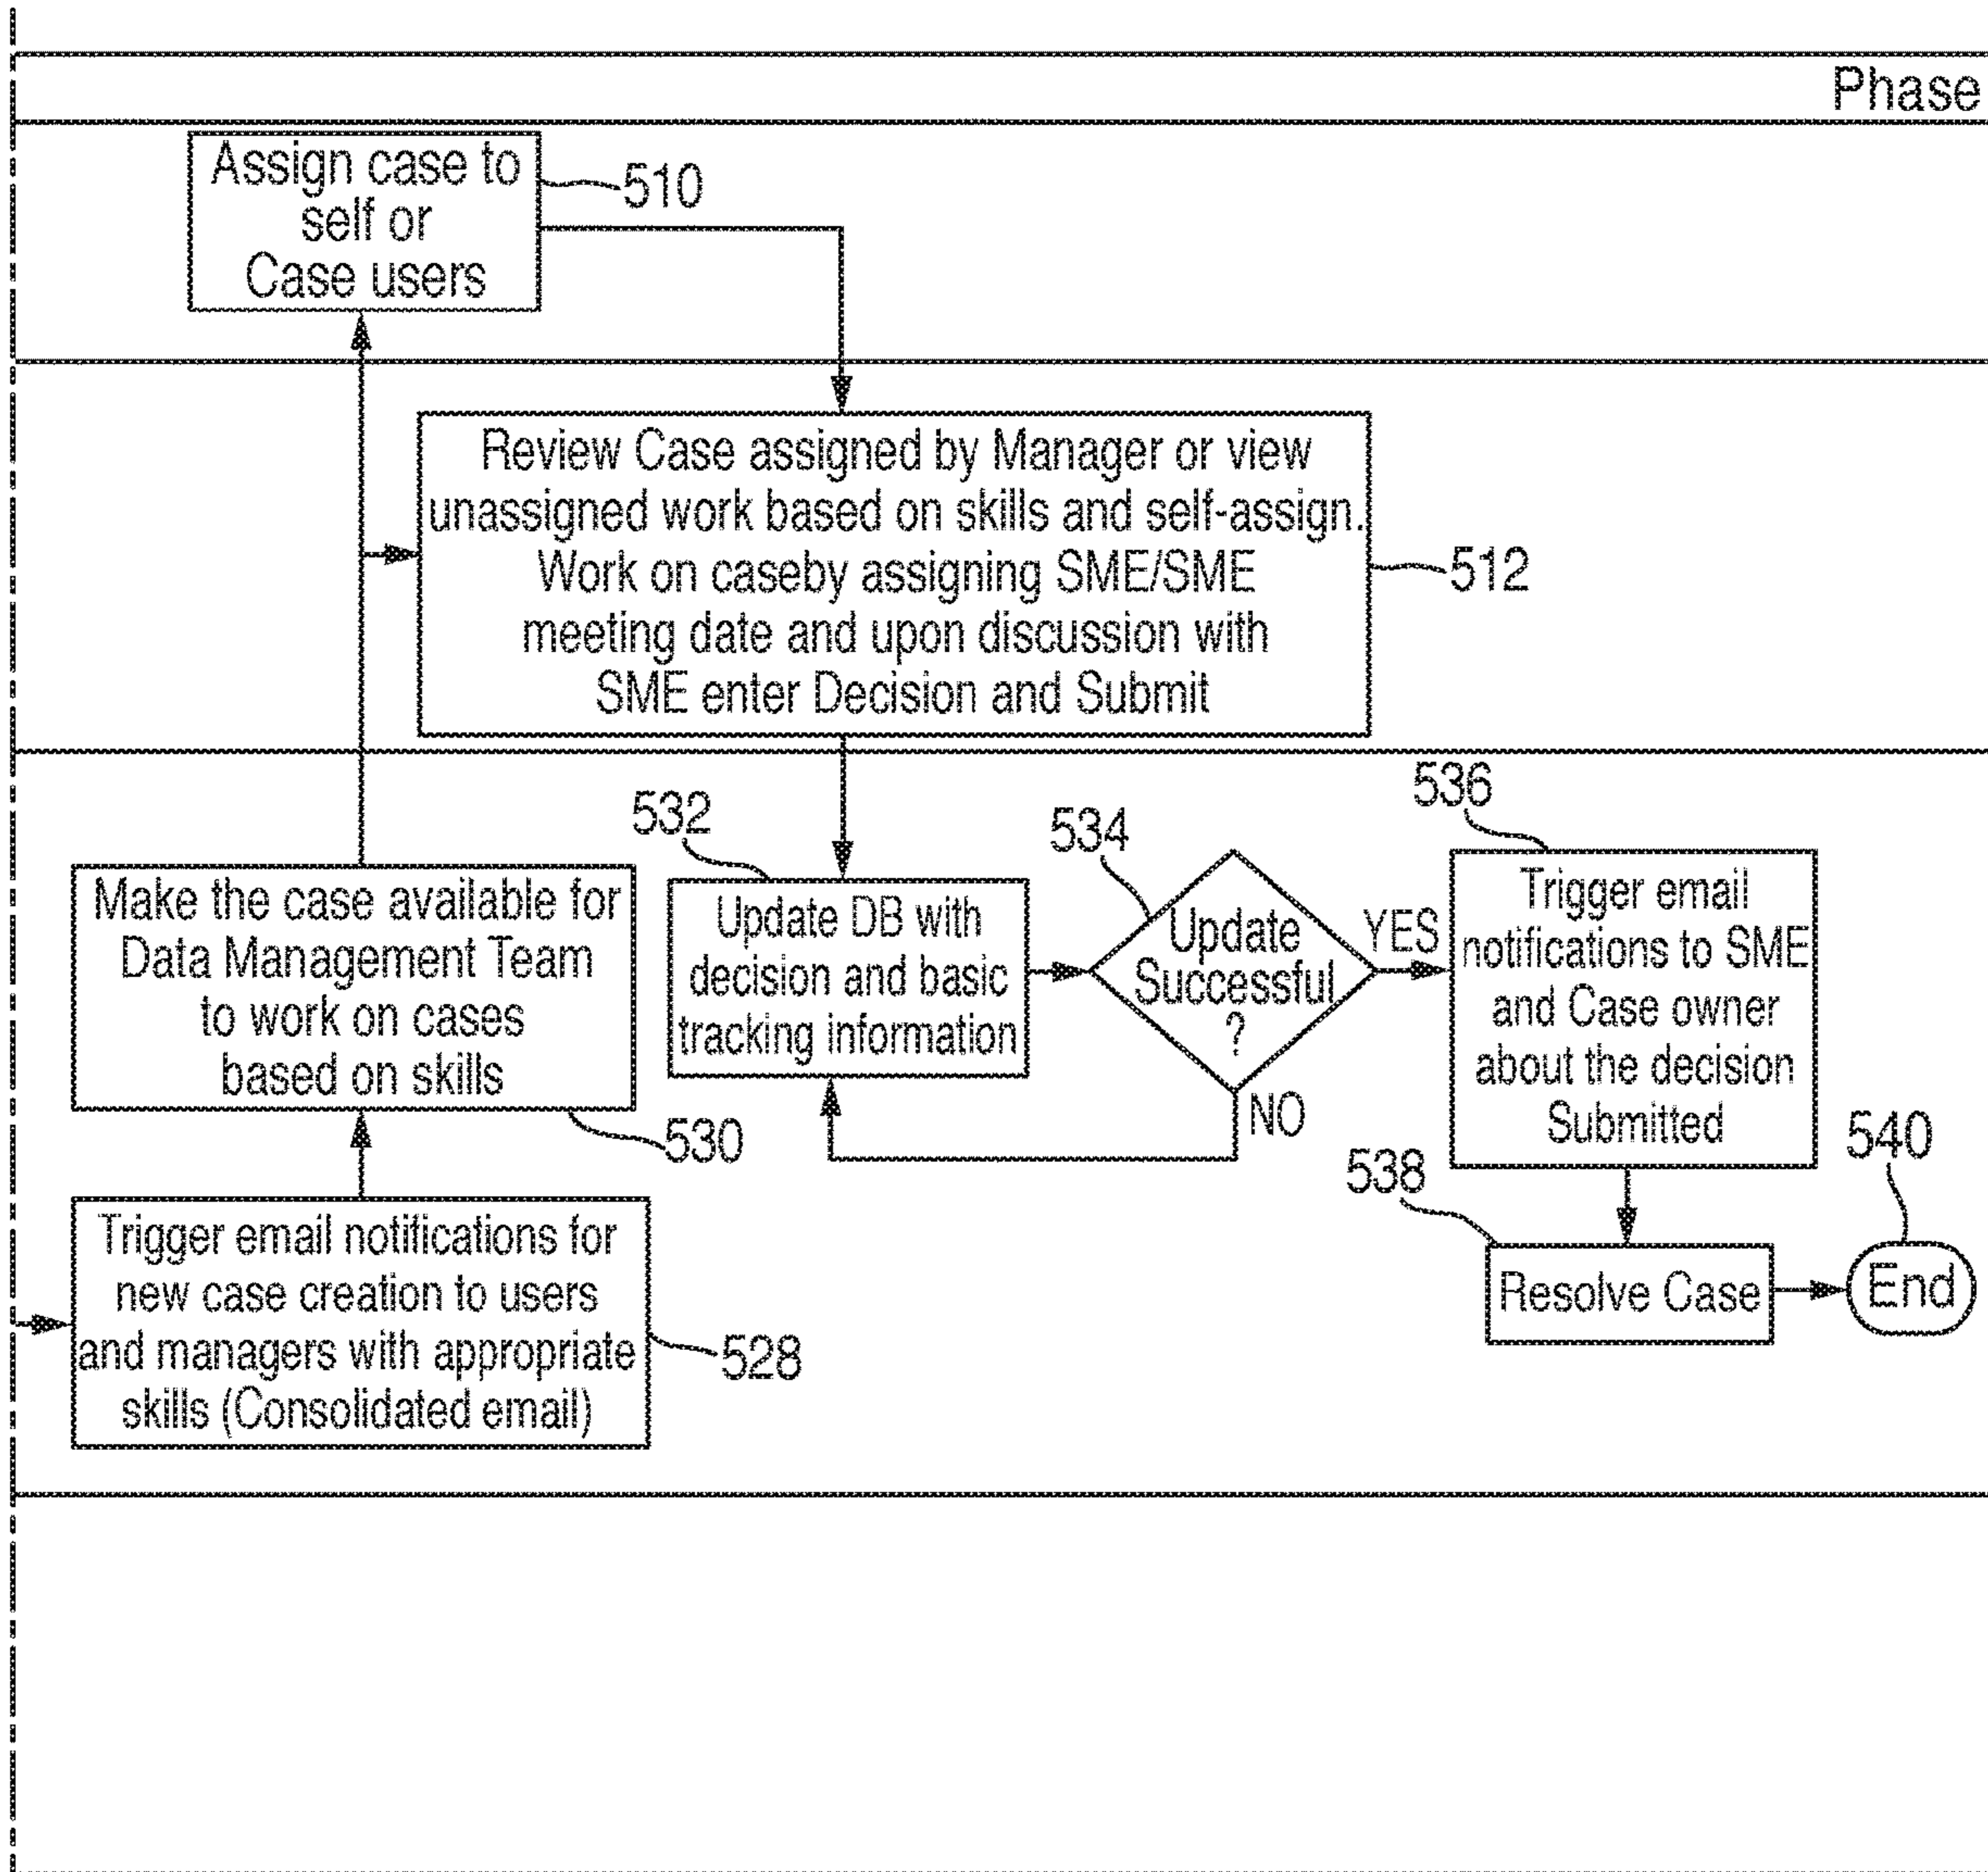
Phase

Assign case to self or Case users

510

Review Case assigned by Manager or view unassigned work based on skills and self-assign. Work on caseby assigning SME/SME meeting date and upon discussion with SME enter Decision and Submit

512

532

534

536

Make the case available for Data Management Team to work on cases based on skills

Update DB with decision and basic tracking information

Update Successful ?

YES

Trigger email notifications to SME and Case owner about the decision Submitted

NO

530

538

540

Trigger email notifications for new case creation to users and managers with appropriate skills (Consolidated email)

Resolve Case

End

528